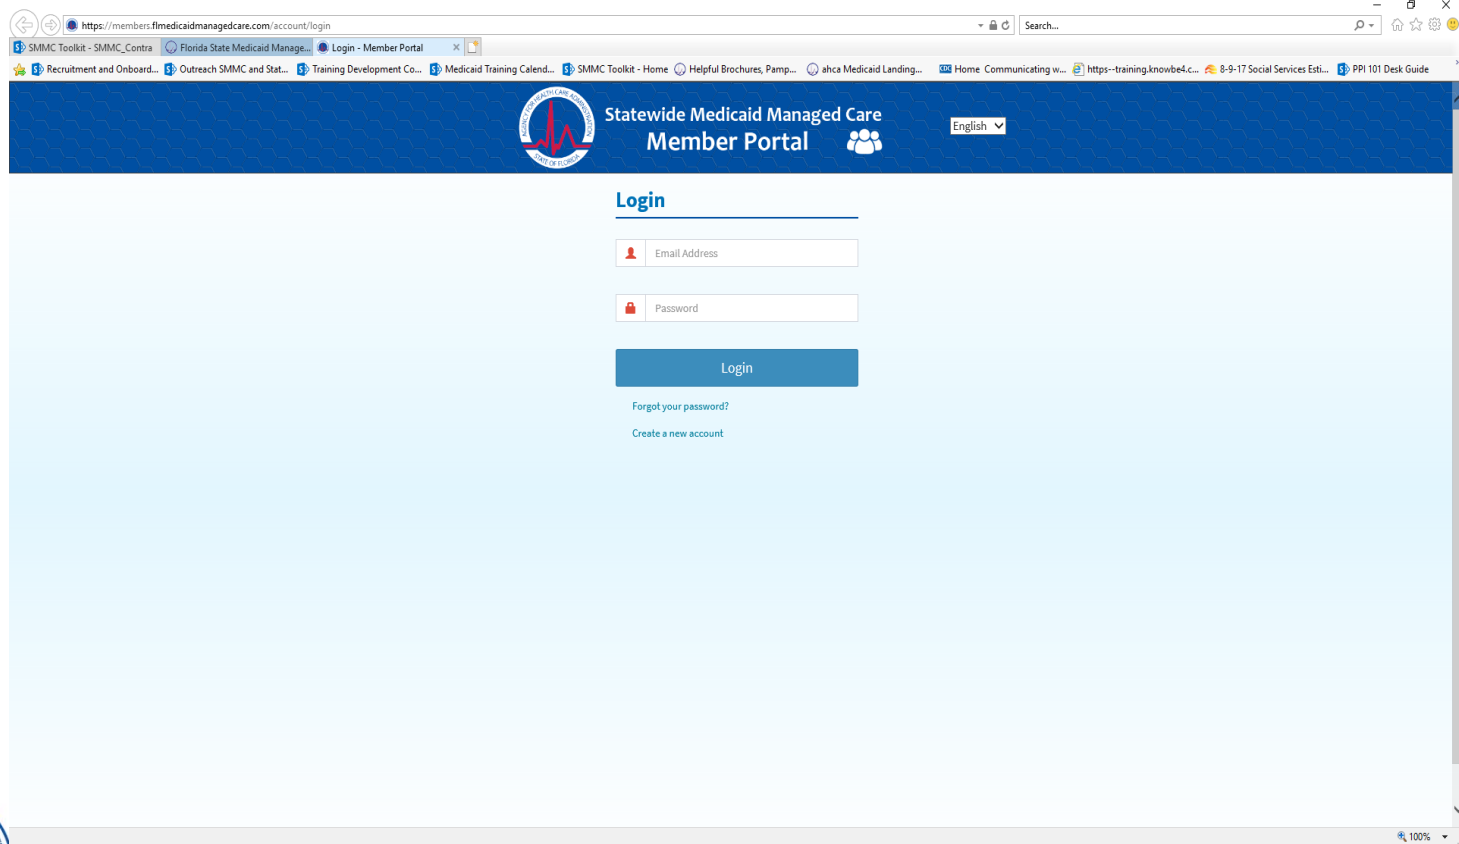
https://members.flmedicaidmanagedcare.com/account/login

Search...

SMMC Toolkit - SMMC_Contra | Florida State Medicaid Manage... | Login - Member Portal

Recruitment and Onboard... | Outreach SMMC and Stat... | Training Development Co... | Medicaid Training Calend... | SMMC Toolkit - Home | Helpful Brochures, Pamp... | ahca Medicaid Landing... | Home Communicating w... | https--training.knowbe4.c... | 8-9-17 Social Services Esti... | PPI 101 Desk Guide

AGENCY FOR HEALTH CARE ADMINISTRATION
STATE OF FLORIDA

Statewide Medicaid Managed Care
Member Portal

English

Login

Email Address

Password

Login

Forgot your password?

Create a new account

100%